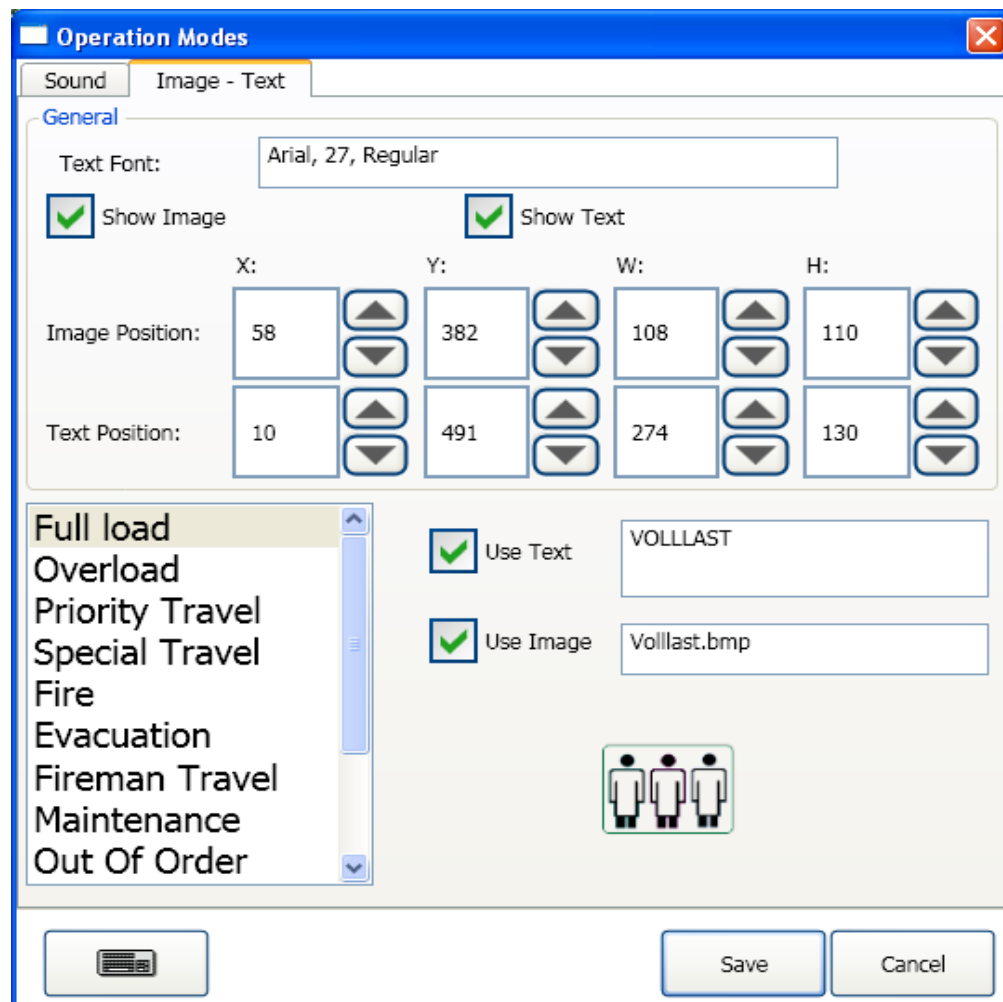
Operation Modes

Sound | Image - Text

General

Text Font: Arial, 27, Regular

Show Image

Show Text

X: Y: W: H:

Image Position: 58 382 108 110

Text Position: 10 491 274 130

Full load
Overload
Priority Travel
Special Travel
Fire
Evacuation
Fireman Travel
Maintenance
Out Of Order

Use Text VOLLLAST

Use Image Volllast.bmp

Save

Cancel